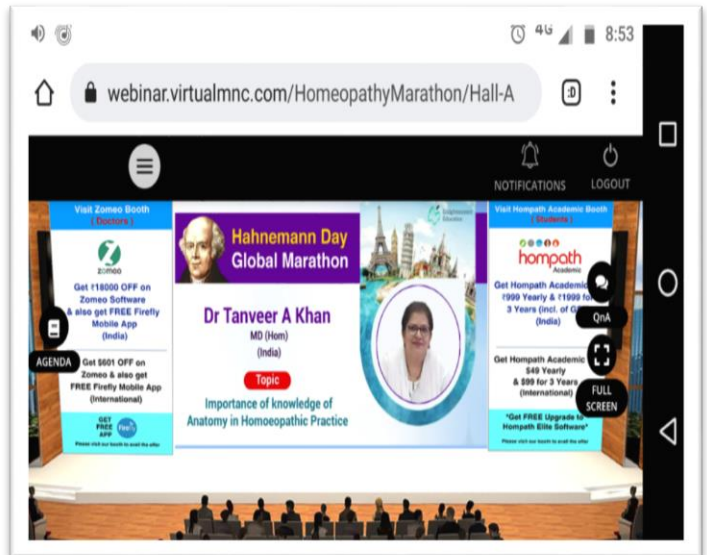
4G 8:53

webinar.virtualmnc.com/HomeopathyMarathon/Hall-A

:D

NOTIFICATIONS LOGOUT

Visit Zomeo Booth
( Doctors )

zomeo

Get ₹18000 OFF on Zomeo Software & also get FREE Firefly Mobile App
(India)

AGENDA

Get $601 OFF on Zomeo & also get FREE Firefly Mobile App
(International)

GET FREE APP

Please visit our booth to avail the offer

Hahnemann Day Global Marathon

Dr Tanveer A Khan
MD (Hom)
(India)

Topic

Importance of knowledge of Anatomy in Homoeopathic Practice

Visit Hompath Academic Booth
( Students )

hompath Academic

Get Hompath Academic ₹999 Yearly & ₹1999 for 3 Years (incl. of G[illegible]
(India)

QnA

Get Hompath Academic $49 Yearly & $99 for 3 Years
(International)

FULL SCREEN

*Get FREE Upgrade to Hompath Elite Software*

Please visit our booth to avail the offer